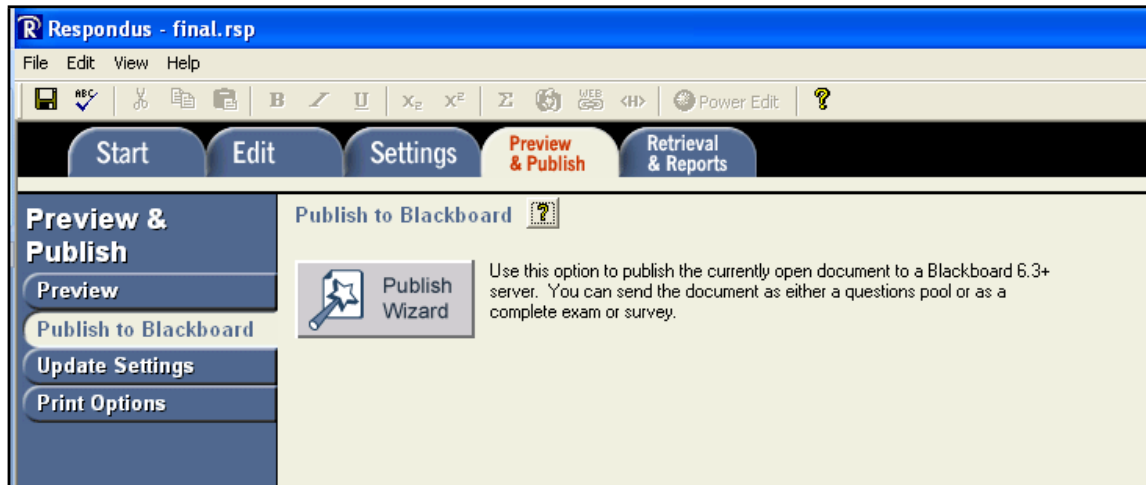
R Respondus - final.rsp

File Edit View Help

B I U $X_2$ $X^2$ Σ <H> Power Edit ?

Start Edit Settings Preview & Publish Retrieval & Reports

Preview & Publish

Preview

Publish to Blackboard

Update Settings

Print Options

Publish to Blackboard ?

Publish Wizard

Use this option to publish the currently open document to a Blackboard 6.3+ server. You can send the document as either a questions pool or as a complete exam or survey.